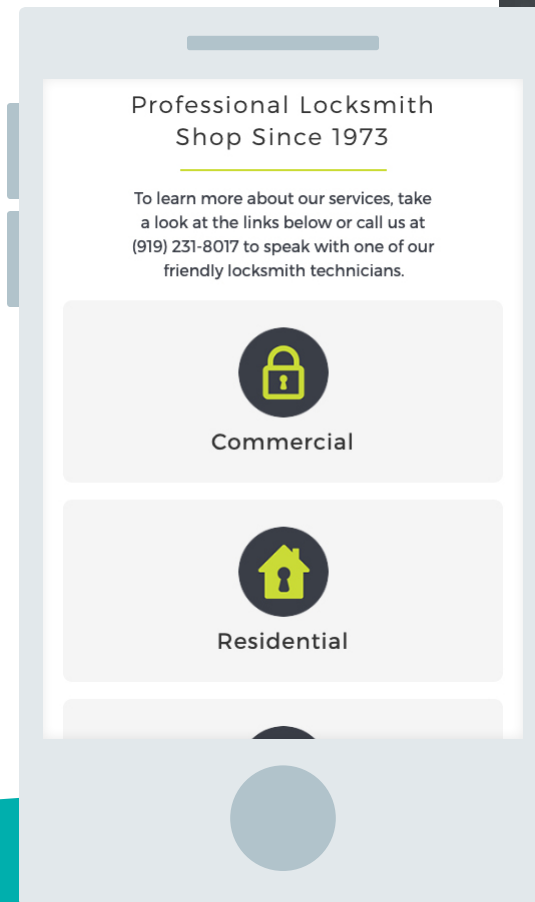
Professional Locksmith Shop Since 1973

To learn more about our services, take a look at the links below or call us at (919) 231-8017 to speak with one of our friendly locksmith technicians.

Commercial

Residential